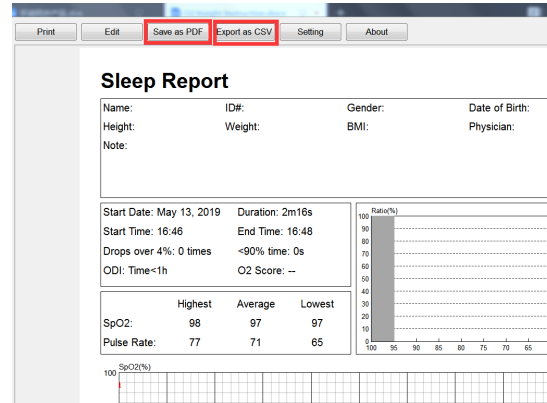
Print Edit Save as PDF Export as CSV Setting About

Sleep Report

Name: ID#: Gender: Date of Birth:
Height: Weight: BMI: Physician:
Note:

Start Date: May 13, 2019 Duration: 2m16s
Start Time: 16:46 End Time: 16:48
Drops over 4%: 0 times <90% time: 0s
ODI: Time<1h O2 Score: --

| | Highest | Average | Lowest |
|---|---|---|---|
| SpO2: | 98 | 97 | 97 |
| Pulse Rate: | 77 | 71 | 65 |

Ratio(%)
100
90
80
70
60
50
40
30
20
10
0
100 95 90 85 80 75 70 65

SpO2(%)
100